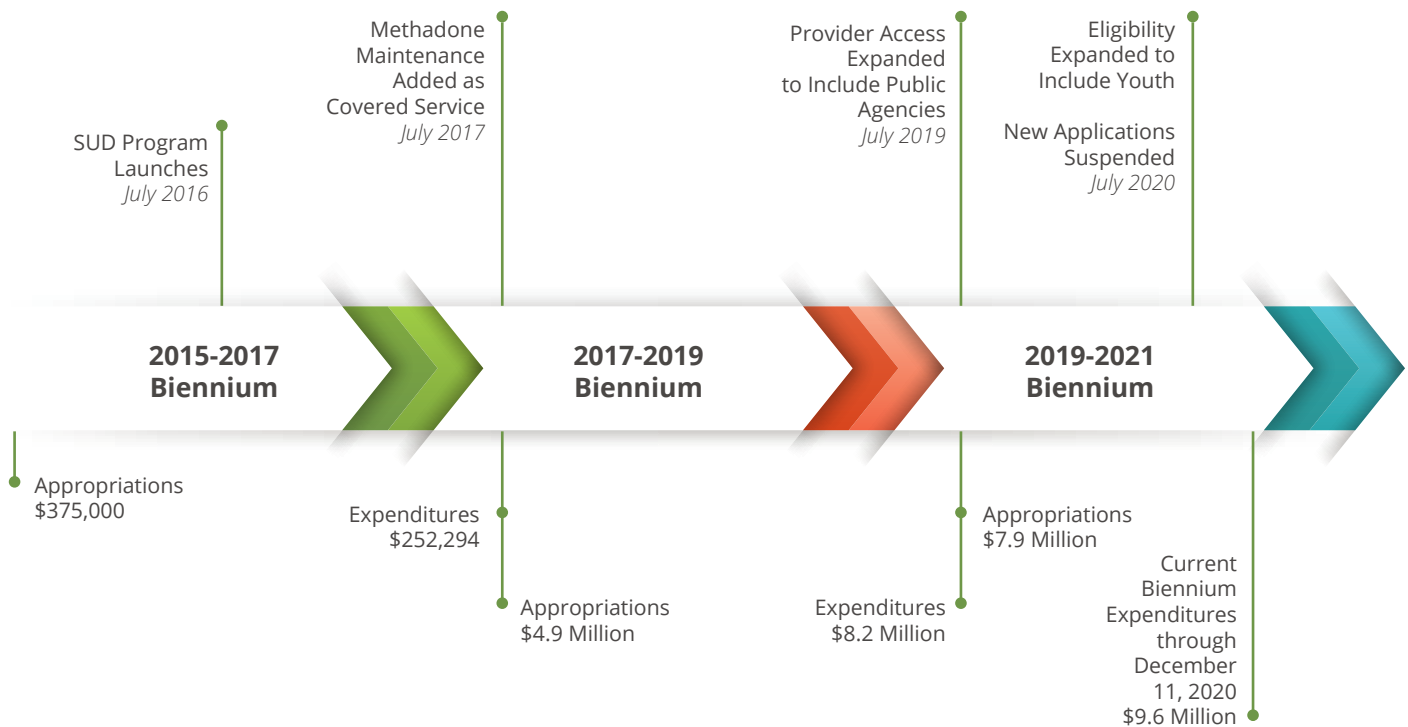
SUD Program Launches
July 2016

Methadone Maintenance Added as Covered Service
July 2017

Provider Access Expanded to Include Public Agencies
July 2019

Eligibility Expanded to Include Youth

New Applications Suspended
July 2020

2015-2017 Biennium

2017-2019 Biennium

2019-2021 Biennium

Appropriations
$375,000

Expenditures
$252,294

Appropriations
$4.9 Million

Expenditures
$8.2 Million

Appropriations
$7.9 Million

Current Biennium Expenditures through December 11, 2020
$9.6 Million